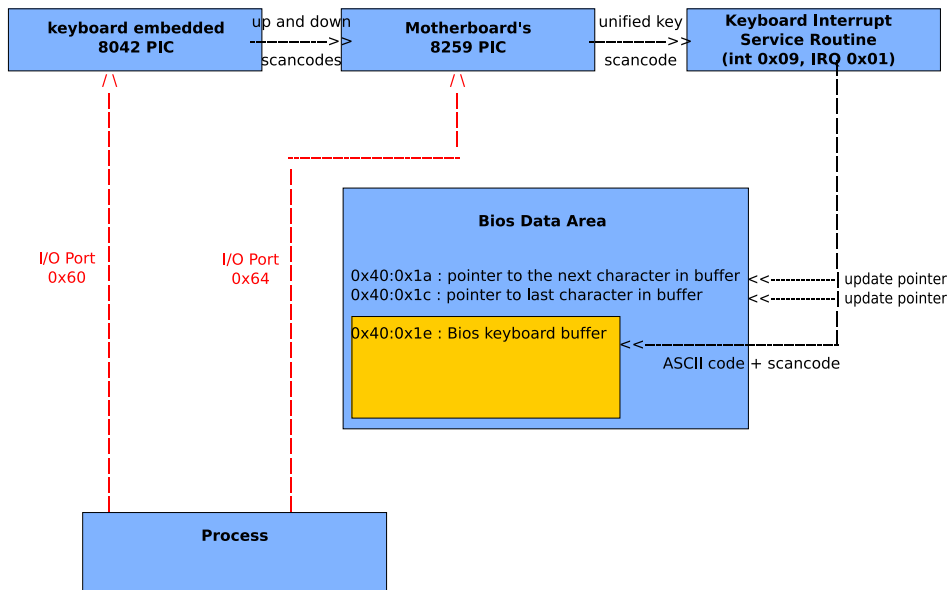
keyboard embedded 8042 PIC

up and down scancodes

Motherboard's 8259 PIC

unified key scancode

Keyboard Interrupt Service Routine (int 0x09, IRQ 0x01)

/ \

/ \

Bios Data Area

0x40:0x1a : pointer to the next character in buffer

0x40:0x1c : pointer to last character in buffer

update pointer

update pointer

0x40:0x1e : Bios keyboard buffer

ASCII code + scancode

I/O Port 0x60

I/O Port 0x64

Process